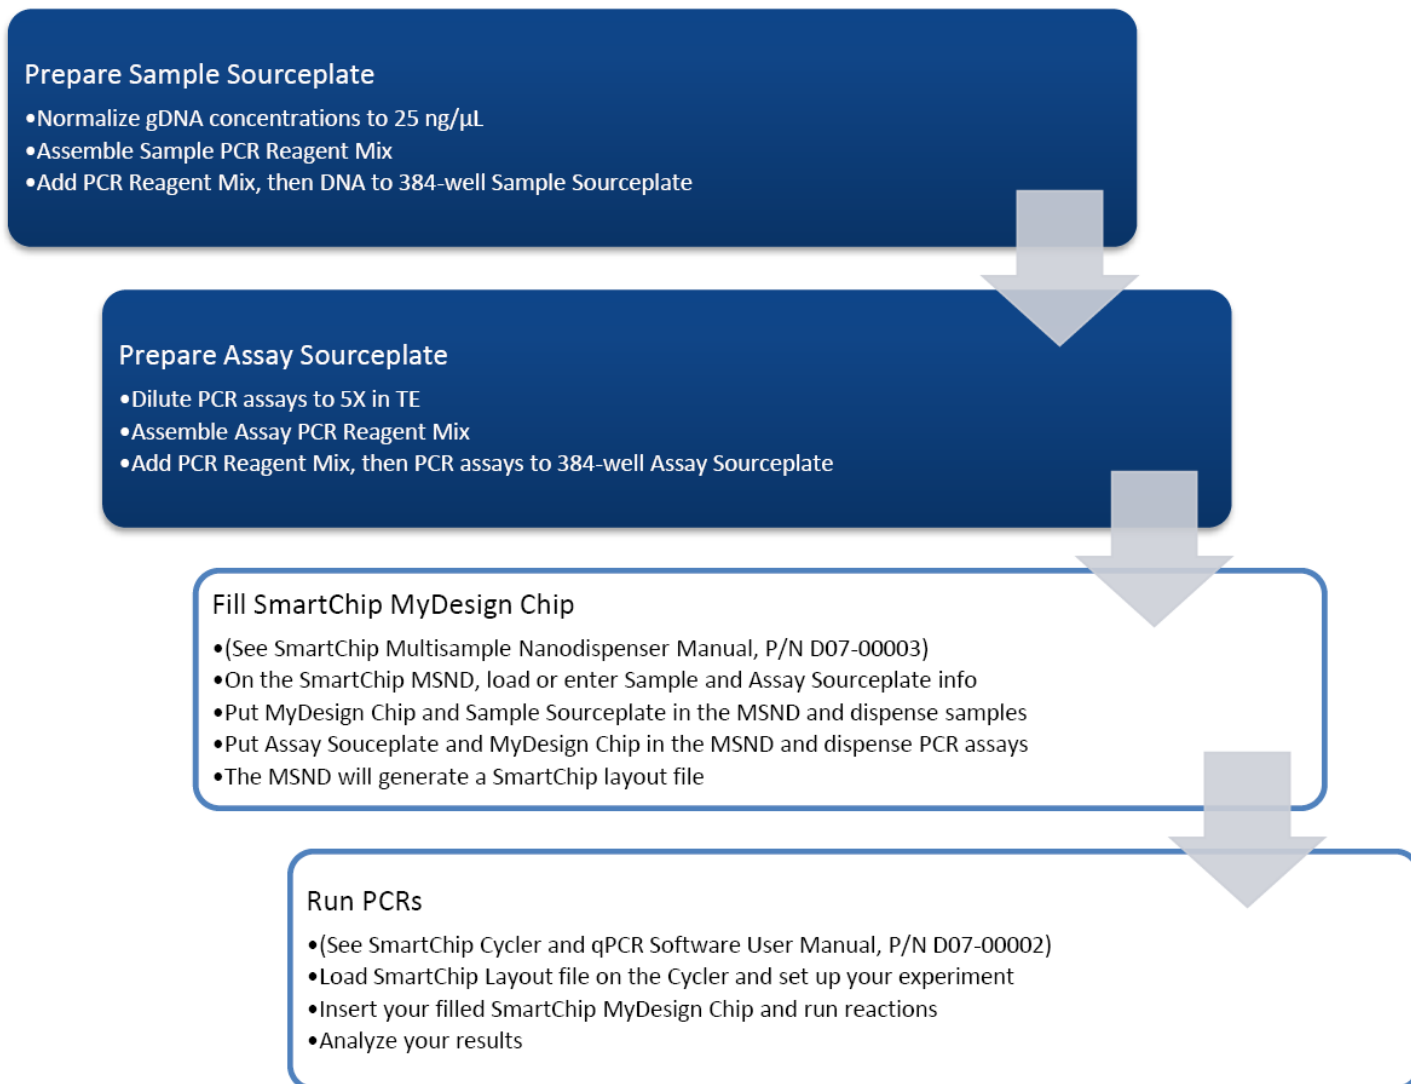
Prepare Sample Sourceplate

•Normalize gDNA concentrations to 25 ng/µL
•Assemble Sample PCR Reagent Mix
•Add PCR Reagent Mix, then DNA to 384-well Sample Sourceplate

Prepare Assay Sourceplate

•Dilute PCR assays to 5X in TE
•Assemble Assay PCR Reagent Mix
•Add PCR Reagent Mix, then PCR assays to 384-well Assay Sourceplate

Fill SmartChip MyDesign Chip

•(See SmartChip Multisample Nanodispenser Manual, P/N D07-00003)
•On the SmartChip MSND, load or enter Sample and Assay Sourceplate info
•Put MyDesign Chip and Sample Sourceplate in the MSND and dispense samples
•Put Assay Souceplate and MyDesign Chip in the MSND and dispense PCR assays
•The MSND will generate a SmartChip layout file

Run PCRs

•(See SmartChip Cycler and qPCR Software User Manual, P/N D07-00002)
•Load SmartChip Layout file on the Cycler and set up your experiment
•Insert your filled SmartChip MyDesign Chip and run reactions
•Analyze your results